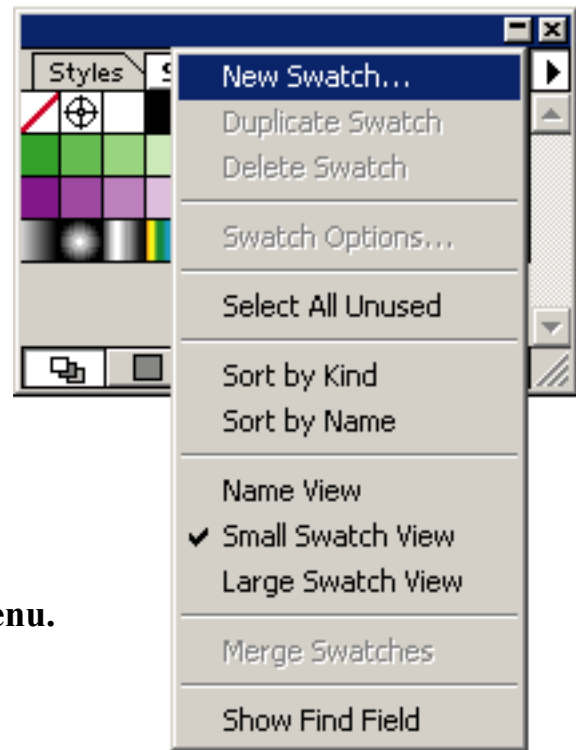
Styles

New Swatch...
Duplicate Swatch
Delete Swatch

Swatch Options...

Select All Unused

Sort by Kind
Sort by Name

Name View
✔ Small Swatch View
Large Swatch View

Merge Swatches

Show Find Field

enu.